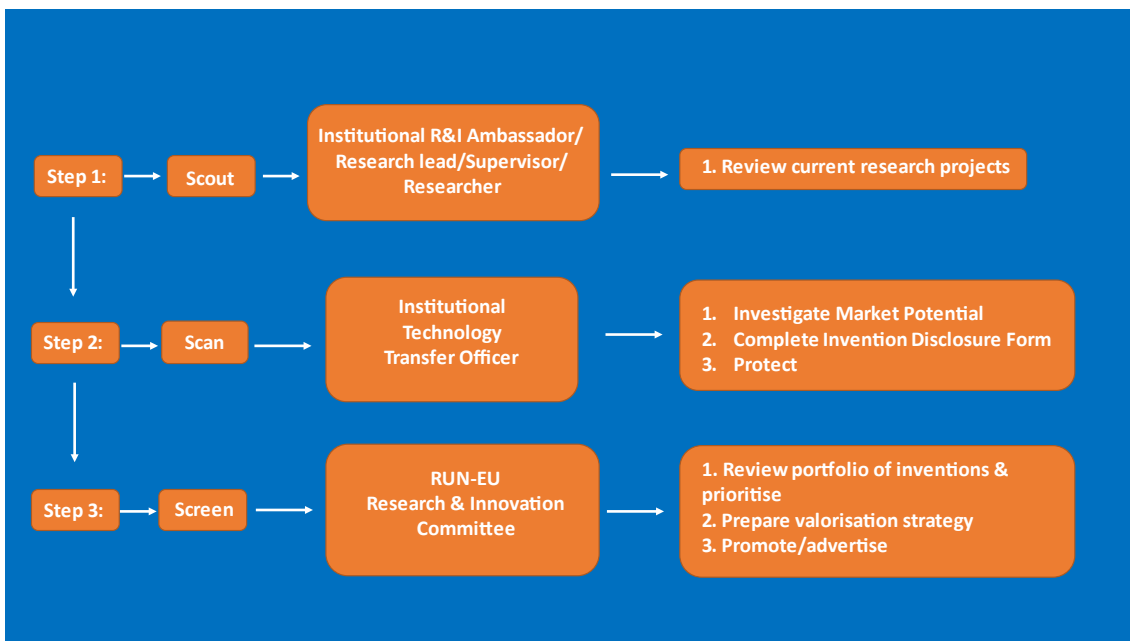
Step 1:

Scout

Institutional R&I Ambassador/ Research lead/Supervisor/ Researcher

1. Review current research projects

Step 2:

Scan

Institutional Technology Transfer Officer

1. Investigate Market Potential
2. Complete Invention Disclosure Form
3. Protect

Step 3:

Screen

RUN-EU Research & Innovation Committee

1. Review portfolio of inventions & prioritise
2. Prepare valorisation strategy
3. Promote/advertise